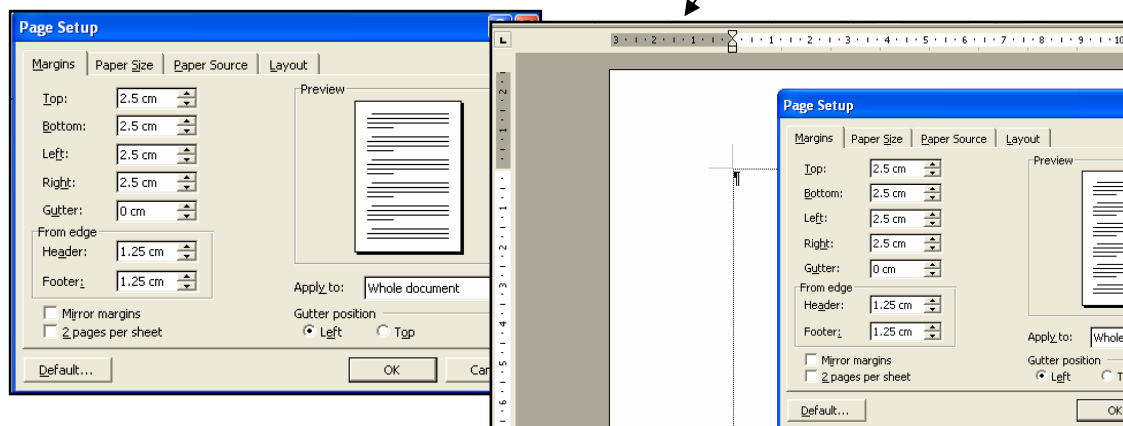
Page Setup

Margins | Paper Size | Paper Source | Layout

Top: 2.5 cm
Bottom: 2.5 cm
Left: 2.5 cm
Right: 2.5 cm
Gutter: 0 cm

From edge
Header: 1.25 cm
Footer: 1.25 cm

Mirror margins
2 pages per sheet

Preview

Apply to: Whole document

Gutter position
Left Top

Default... OK Can

3 · 2 · 1 · · 1 · 2 · 3 · 4 · 5 · 6 · 7 · 8 · 9 · 10

Page Setup

Margins | Paper Size | Paper Source | Layout

Top: 2.5 cm
Bottom: 2.5 cm
Left: 2.5 cm
Right: 2.5 cm
Gutter: 0 cm

From edge
Header: 1.25 cm
Footer: 1.25 cm

Mirror margins
2 pages per sheet

Preview

Apply to: Whole

Gutter position
Left T

Default... OK